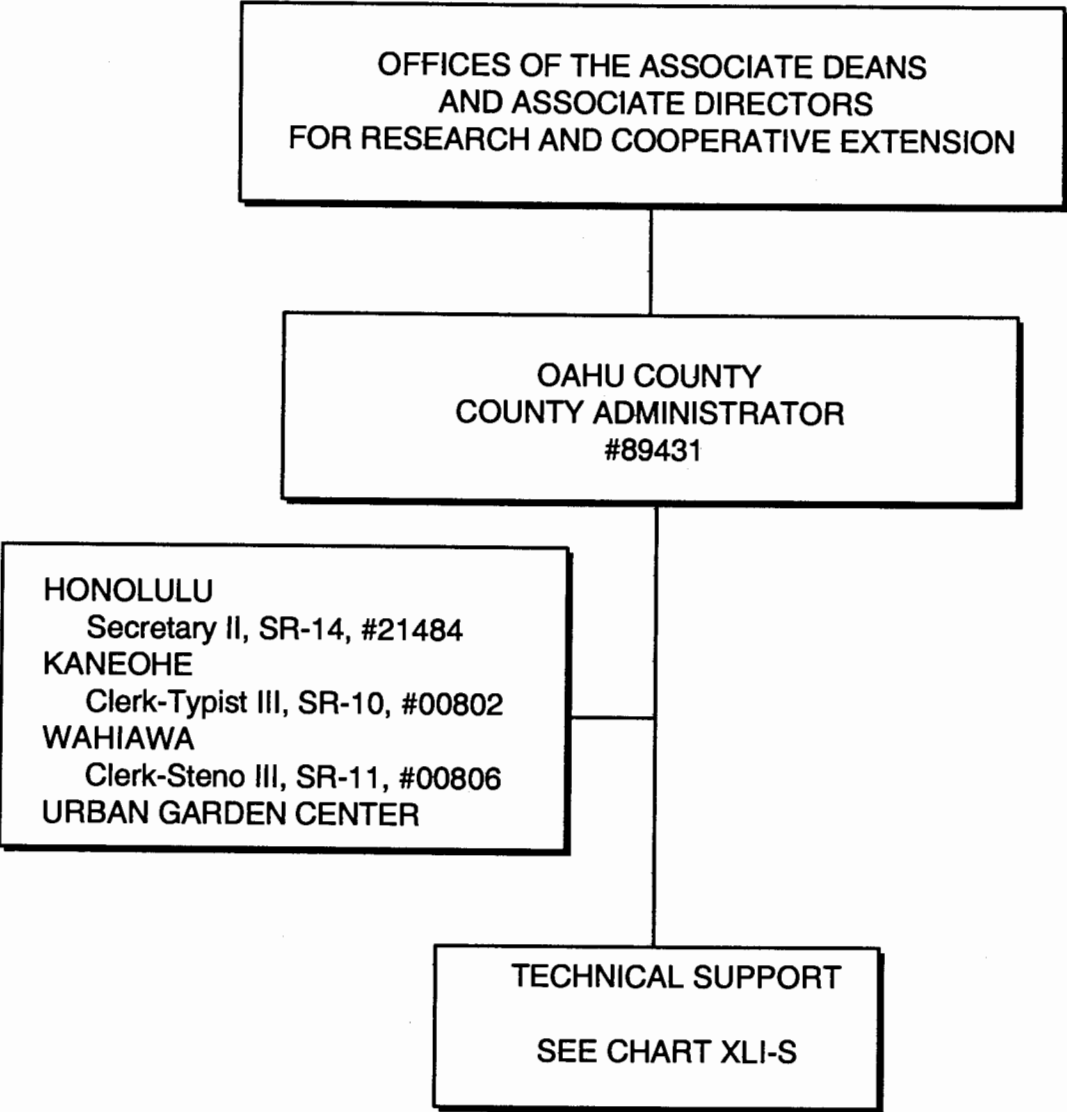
OFFICES OF THE ASSOCIATE DEANS
AND ASSOCIATE DIRECTORS
FOR RESEARCH AND COOPERATIVE EXTENSION

OAHU COUNTY
COUNTY ADMINISTRATOR
#89431

HONOLULU
Secretary II, SR-14, #21484
KANEOHE
Clerk-Typist III, SR-10, #00802
WAHIAWA
Clerk-Steno III, SR-11, #00806
URBAN GARDEN CENTER

TECHNICAL SUPPORT

SEE CHART XLI-S